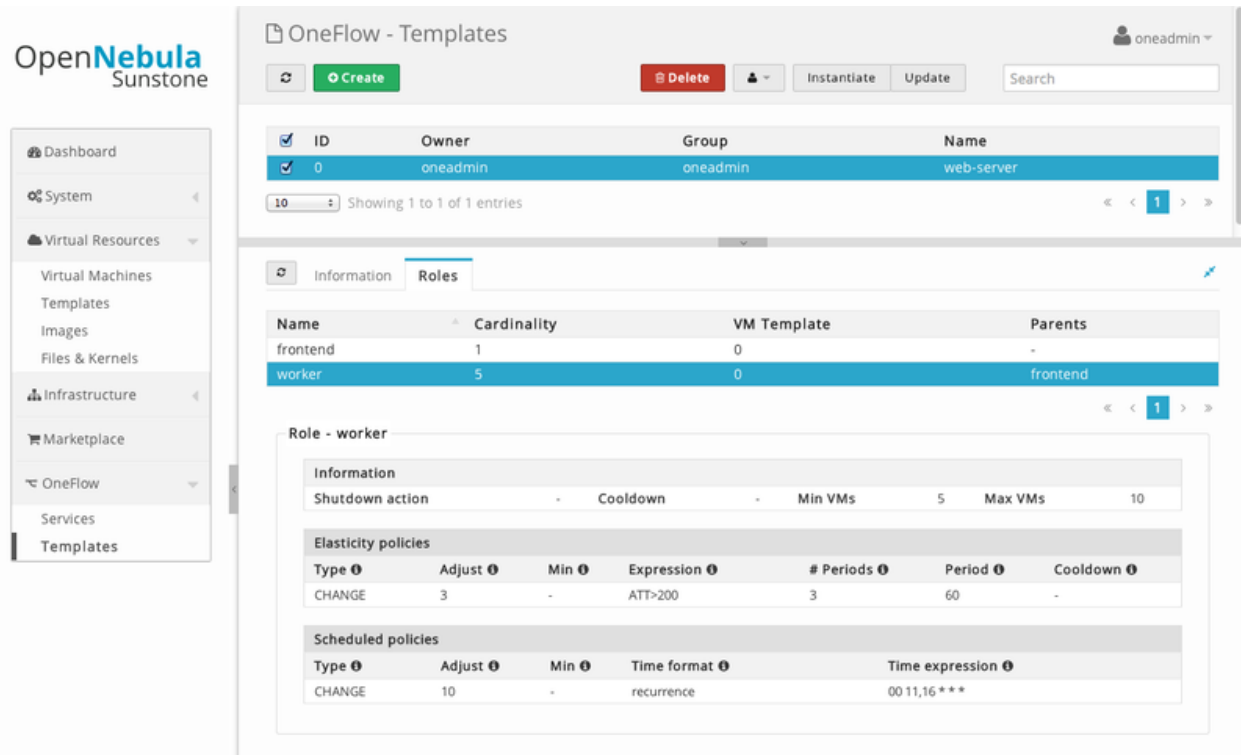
OpenNebula Sunstone

Dashboard
System
Virtual Resources
Virtual Machines
Templates
Images
Files & Kernels
Infrastructure
Marketplace
OneFlow
Services
Templates

OneFlow - Templates

oneadmin

Create
Delete
Instantiate
Update
Search

| ID | Owner | Group | Name |
|---|---|---|---|
| 0 | oneadmin | oneadmin | web-server |

10
Showing 1 to 1 of 1 entries
1

Information
Roles

| Name | Cardinality | VM Template | Parents |
|---|---|---|---|
| frontend | 1 | 0 | - |
| worker | 5 | 0 | frontend |

1

Role - worker

Information

| Shutdown action | - | Cooldown | - | Min VMs | 5 | Max VMs | 10 |
|---|---|---|---|---|---|---|---|

Elasticity policies

| Type | Adjust | Min | Expression | # Periods | Period | Cooldown |
|---|---|---|---|---|---|---|
| CHANGE | 3 | - | ATT>200 | 3 | 60 | - |

Scheduled policies

| Type | Adjust | Min | Time format | Time expression |
|---|---|---|---|---|
| CHANGE | 10 | - | recurrence | 00 11,16 * * * |